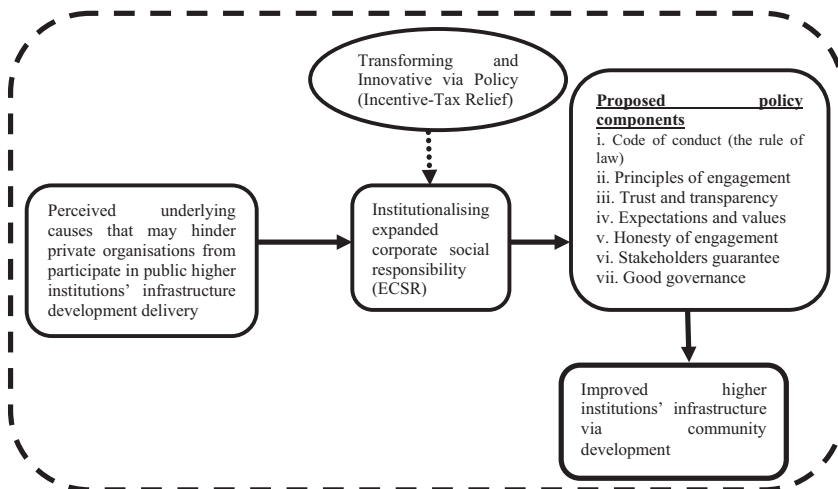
Transforming and Innovative via Policy (Incentive-Tax Relief)

Perceived underlying causes that may hinder private organisations from participate in public higher institutions' infrastructure development delivery

Institutionalising expanded corporate social responsibility (ECSR)

**Proposed policy components**
i. Code of conduct (the rule of law)
ii. Principles of engagement
iii. Trust and transparency
iv. Expectations and values
v. Honesty of engagement
vi. Stakeholders guarantee
vii. Good governance

Improved higher institutions' infrastructure via community development